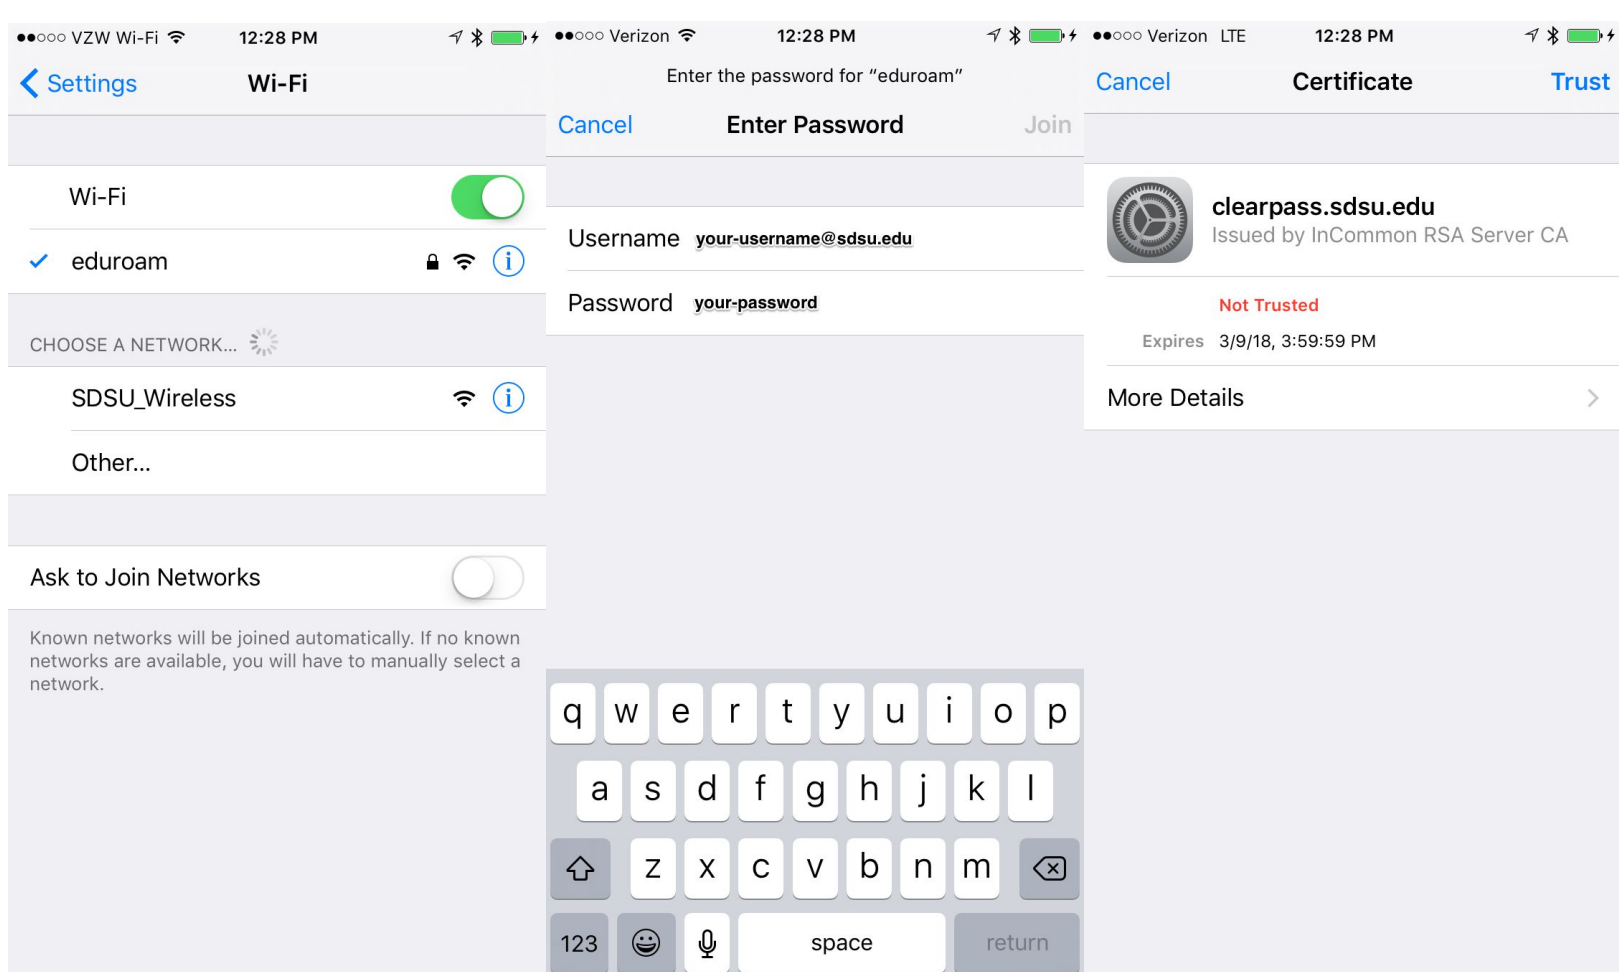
●●○○○ VZW Wi-Fi 12:28 PM

Settings Wi-Fi

Wi-Fi

eduroam

CHOOSE A NETWORK...

SDSU_Wireless

Other...

Ask to Join Networks

Known networks will be joined automatically. If no known networks are available, you will have to manually select a network.

●●○○○ Verizon 12:28 PM

Enter the password for "eduroam"

Cancel Enter Password Join

Username your-username@sdsu.edu

Password your-password

q w e r t y u i o p
a s d f g h j k l
z x c v b n m
123 space return

●●○○○ Verizon LTE 12:28 PM

Cancel Certificate Trust

clearpass.sdsu.edu
Issued by InCommon RSA Server CA

Not Trusted

Expires 3/9/18, 3:59:59 PM

More Details